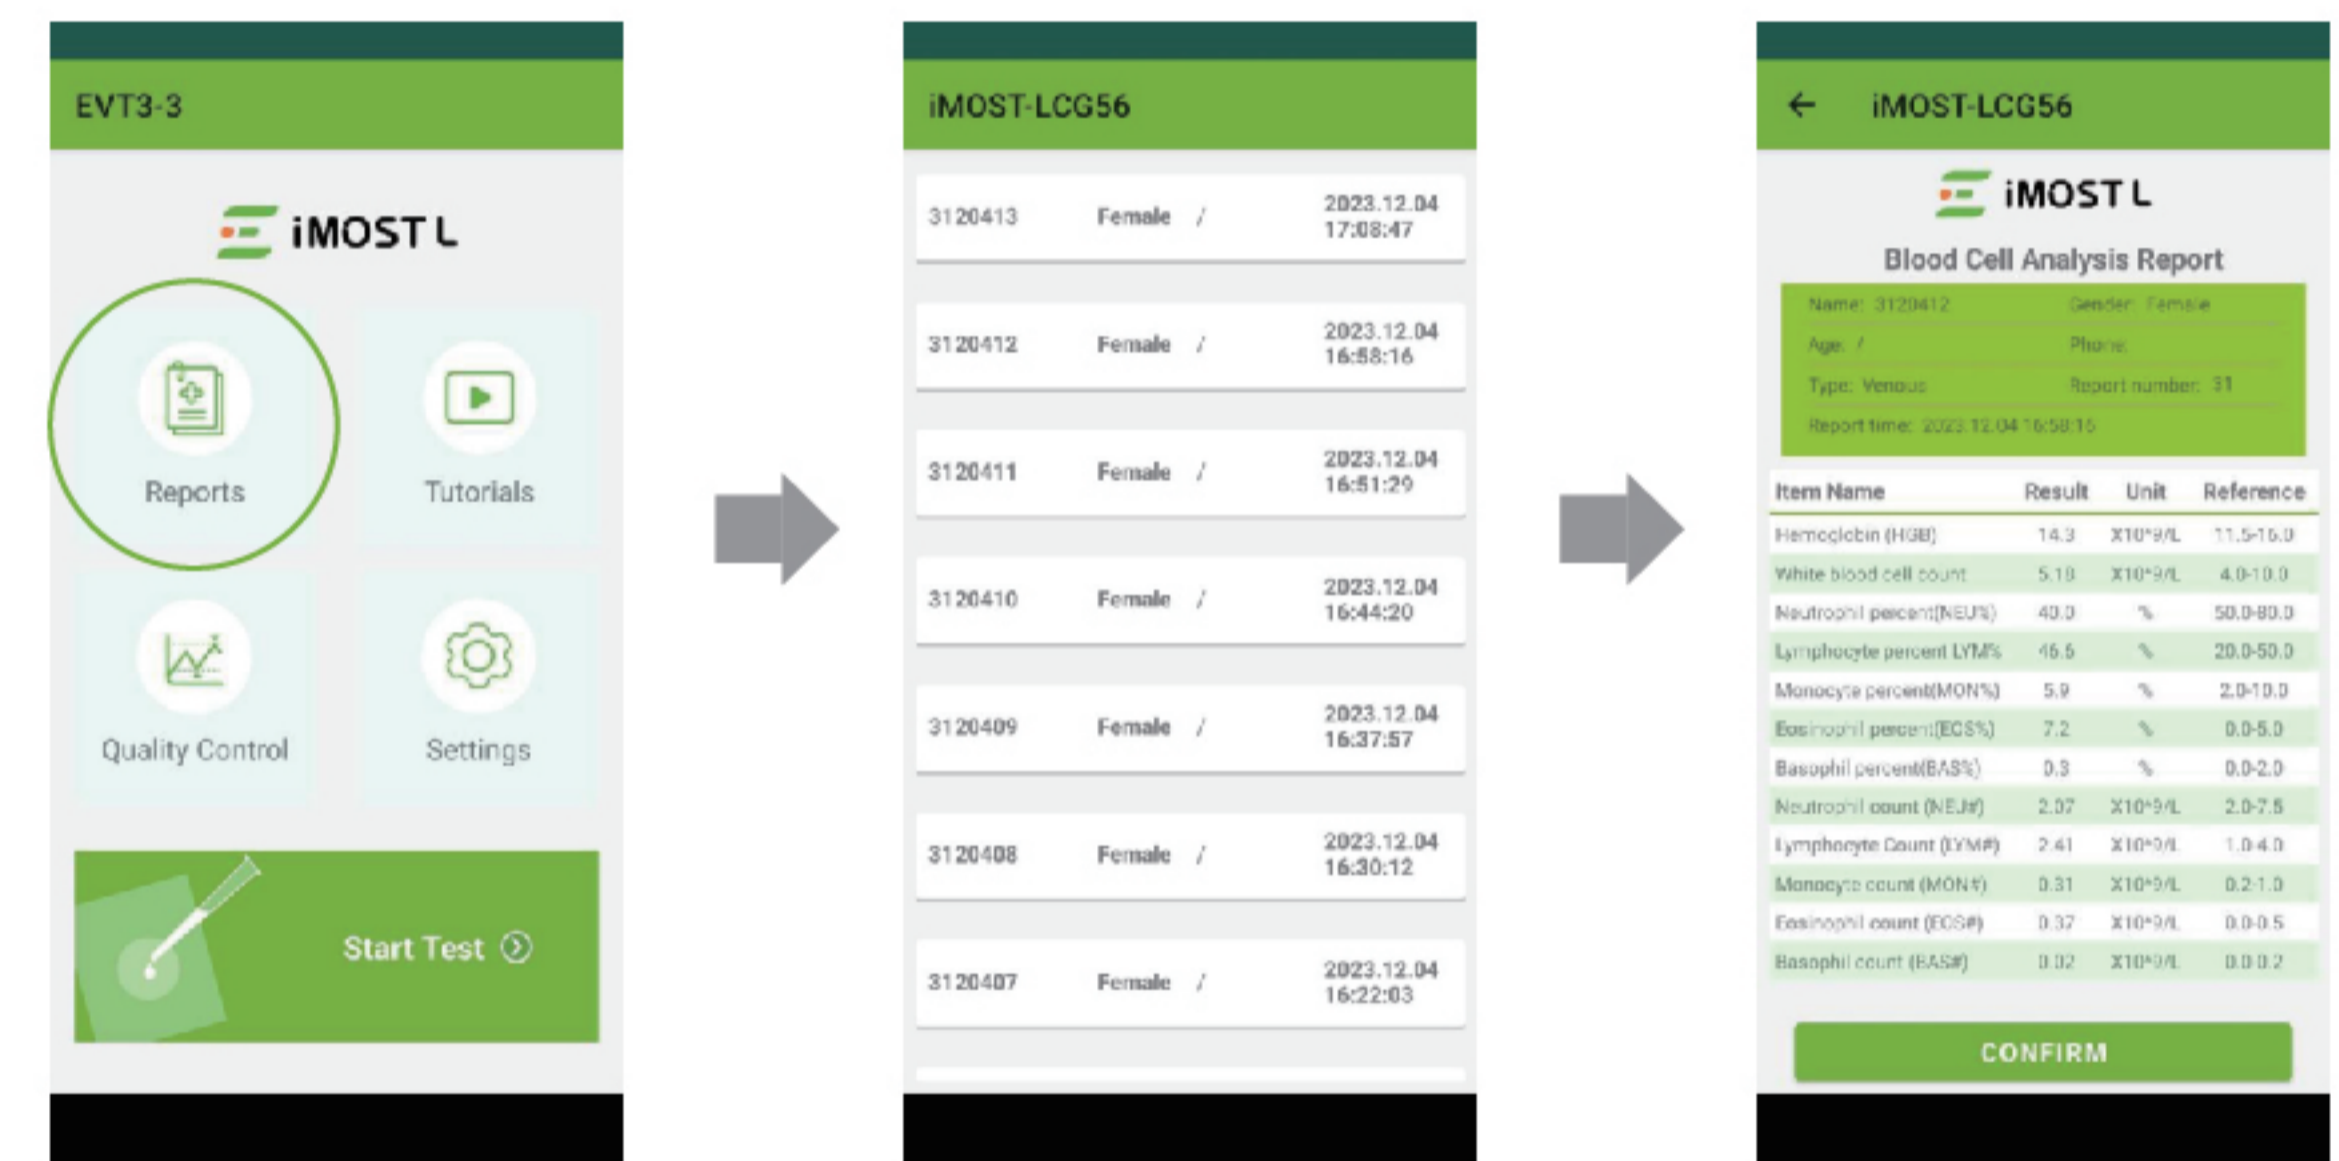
EVT3-3

iMOST L

Reports

Tutorials

Quality Control

Settings

Start Test

iMOST-LCG56

3120413 Female / 2023.12.04 17:08:47

3120412 Female / 2023.12.04 16:58:16

3120411 Female / 2023.12.04 16:51:29

3120410 Female / 2023.12.04 16:44:20

3120409 Female / 2023.12.04 16:37:57

3120408 Female / 2023.12.04 16:30:12

3120407 Female / 2023.12.04 16:22:03

iMOST-LCG56

iMOST L

Blood Cell Analysis Report

Name: 3120412 Gender: Female

Age: / Phone:

Type: Venous Report number: 31

Report time: 2023.12.04 16:58:16

| Item Name | Result | Unit | Reference |
|---|---|---|---|
| Hemoglobin (HGB) | 14.3 | X10^9/L | 11.5-16.0 |
| White blood cell count | 5.18 | X10^9/L | 4.0-10.0 |
| Neutrophil percent(NEU%) | 40.0 | % | 50.0-80.0 |
| Lymphocyte percent LYM% | 46.5 | % | 20.0-50.0 |
| Monocyte percent(MON%) | 5.9 | % | 2.0-10.0 |
| Eosinophil percent(EOS%) | 7.2 | % | 0.0-5.0 |
| Basophil percent(BAS%) | 0.3 | % | 0.0-2.0 |
| Neutrophil count (NEU#) | 2.07 | X10^9/L | 2.0-7.5 |
| Lymphocyte Count (LYM#) | 2.41 | X10^9/L | 1.0-4.0 |
| Monocyte count (MON#) | 0.31 | X10^9/L | 0.2-1.0 |
| Eosinophil count (EOS#) | 0.37 | X10^9/L | 0.0-0.5 |
| Basophil count (BAS#) | 0.02 | X10^9/L | 0.0-0.2 |

CONFIRM